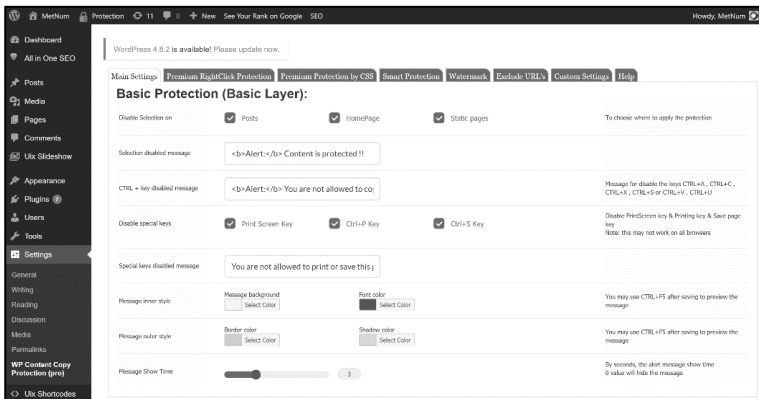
MetNum Protection 11 0 + New See Your Rank on Google SEO Howdy, MetNum

Dashboard
All in One SEO
Posts
Media
Pages
Comments
Uix Slideshow
Appearance
Plugins 2
Users
Tools
Settings
General
Writing
Reading
Discussion
Media
Permalinks
WP Content Copy Protection (pro)
Uix Shortcodes

WordPress 4.8.2 is available! Please update now.

Main Settings | Premium RightClick Protection | Premium Protection by CSS | Smart Protection | Watermark | Exclude URL's | Custom Settings | Help

Basic Protection (Basic Layer):

| | | | | |
|---|---|---|---|---|
| Disable Selection on | Posts | HomePage | Static pages | To choose where to apply the protection |
| Selection disabled message | <b>Alert:</b> Content is protected !! | | | |
| CTRL + key disabled message | <b>Alert:</b> You are not allowed to co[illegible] | | | Message for disable the keys CTRL+A , CTRL+C , CTRL+X , CTRL+S or CTRL+V , CTRL+U |
| Disable special keys | Print Screen Key | Ctrl+P Key | Ctrl+S Key | Disable PrintScreen key & Printing key & Save page key Note: this may not work on all browsers |
| Special keys disabled message | You are not allowed to print or save this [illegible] | | | |
| Message inner style | Message background Select Color | Font color Select Color | | You may use CTRL+F5 after saving to preview the message |
| Message outer style | Border color Select Color | Shadow color Select Color | | You may use CTRL+F5 after saving to preview the message |
| Message Show Time | 3 | | | By seconds, the alert message show time 0 value will hide the message |